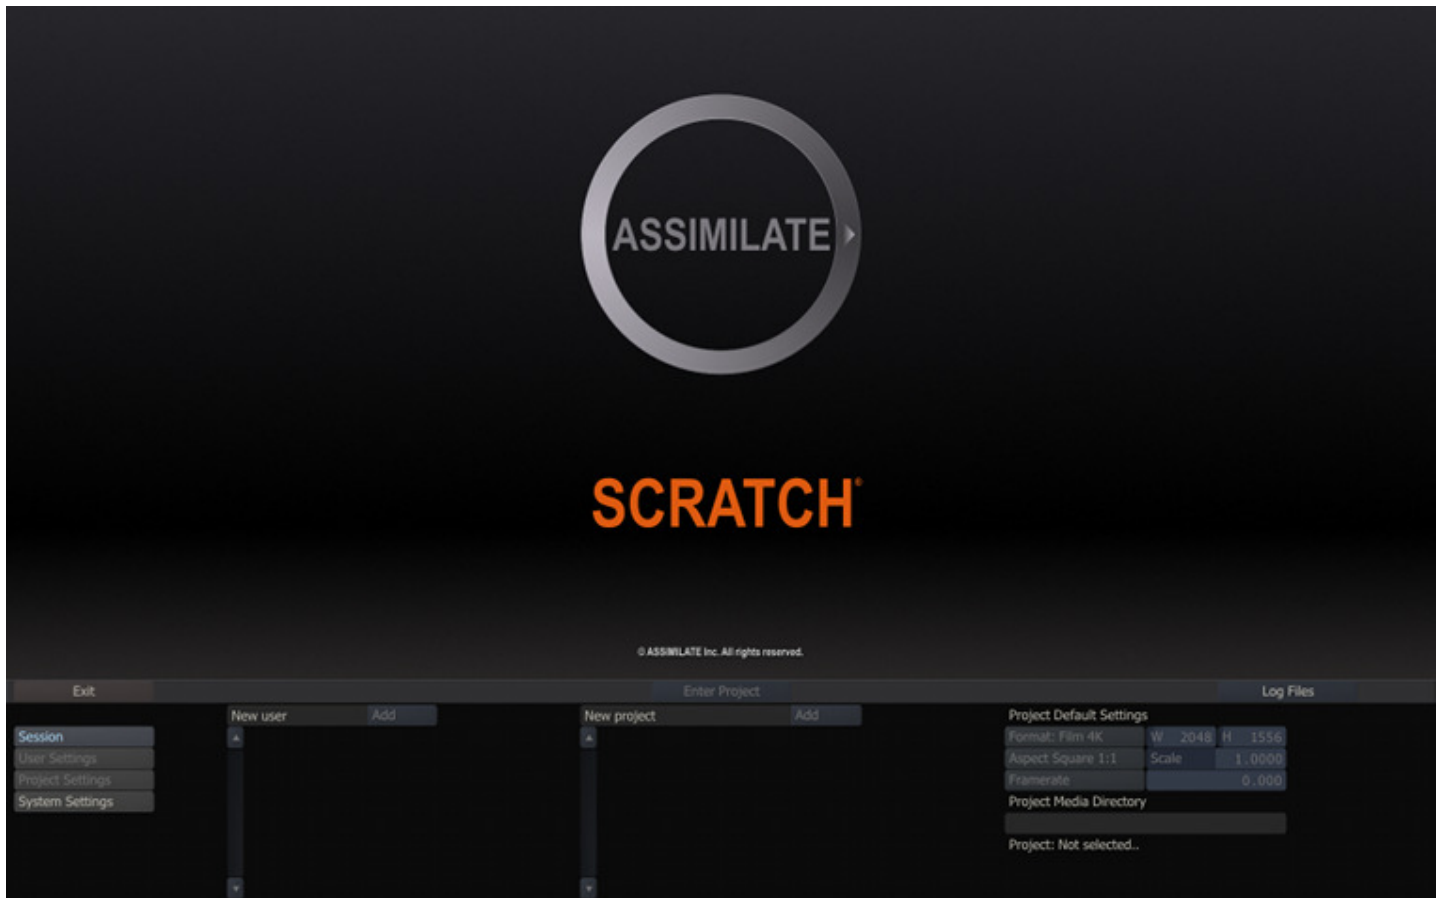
ASSIMILATE

SCRATCH®

© ASSIMILATE Inc. All rights reserved.

Exit

Enter Project

Log Files

Session
User Settings
Project Settings
System Settings

New user
Add

New project
Add

Project Default Settings

| Format: Film 4K | W 2048 | H 1556 |
|---|---|---|
| Aspect Square 1:1 | Scale | 1.0000 |
| Framerate | | 0.000 |

Project Media Directory

Project: Not selected..